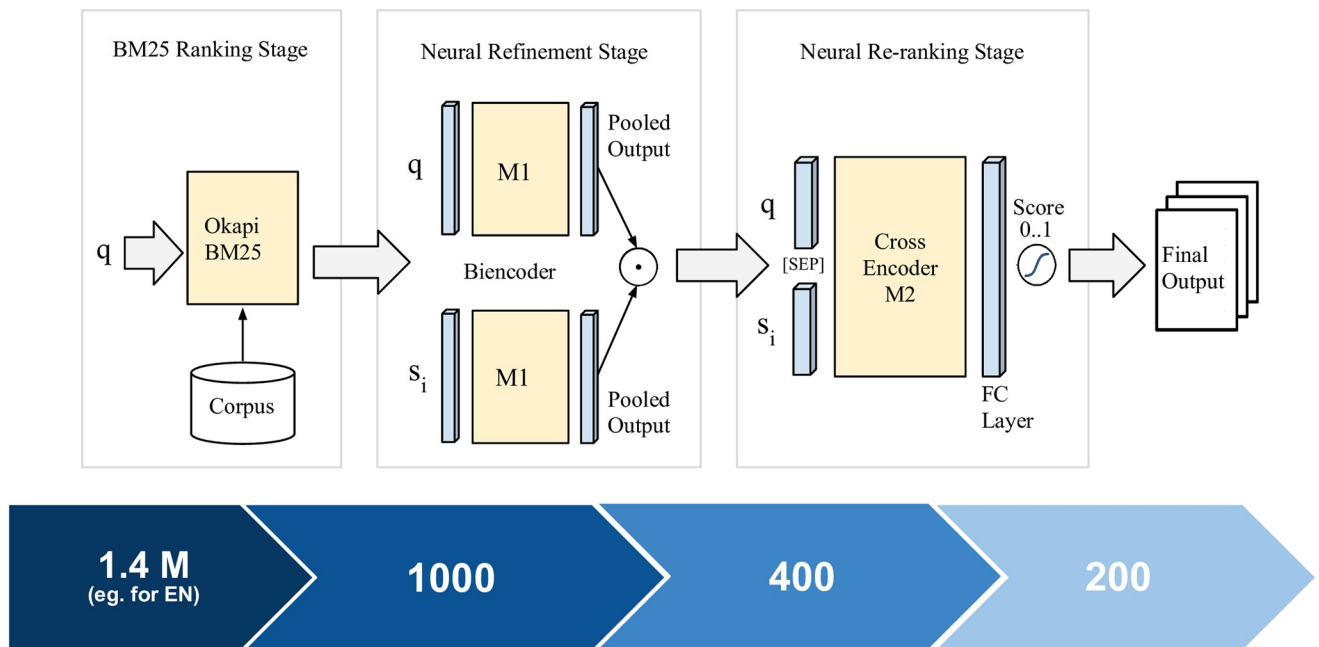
BM25 Ranking Stage

q

Okapi BM25

Corpus

Neural Refinement Stage

q

M1

Pooled Output

Biencoder

$\odot$

$s_i$

M1

Pooled Output

Neural Re-ranking Stage

q

[SEP]

$s_i$

Cross Encoder M2

Score 0..1

FC Layer

Final Output

1.4 M (eg. for EN)

1000

400

200